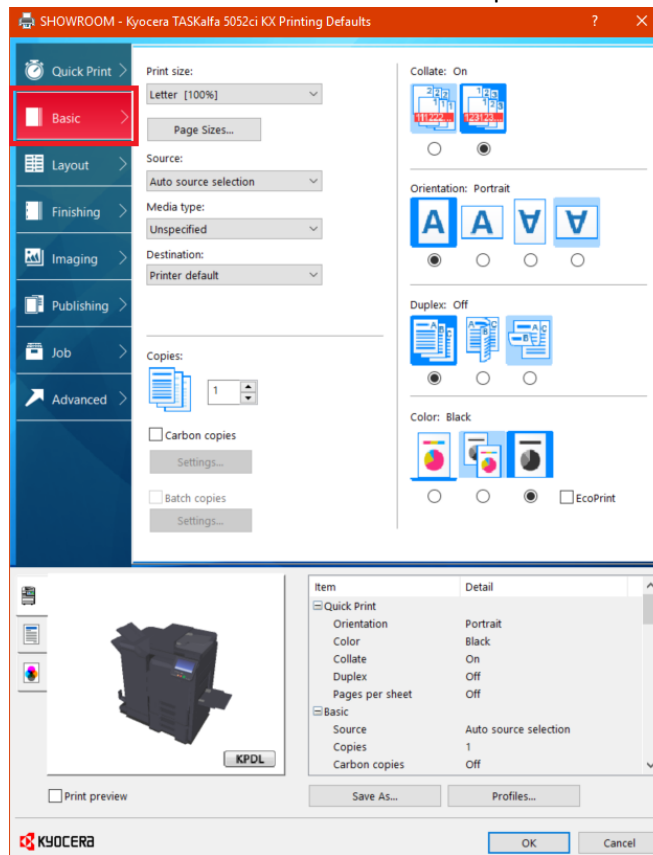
SHOWROOM - Kyocera TASKalfa 5052ci KX Printing Defaults ? ×

Quick Print
Basic
Layout
Finishing
Imaging
Publishing
Job
Advanced

Print size:
Letter [100%]
Page Sizes...
Source:
Auto source selection
Media type:
Unspecified
Destination:
Printer default

Copies:
1
Carbon copies
Settings...
Batch copies
Settings...

Collate: On
Orientation: Portrait
Duplex: Off
Color: Black
EcoPrint

KPDL

| Item | Detail |
|---|---|
| ⊟Quick Print | |
| Orientation | Portrait |
| Color | Black |
| Collate | On |
| Duplex | Off |
| Pages per sheet | Off |
| ⊟Basic | |
| Source | Auto source selection |
| Copies | 1 |
| Carbon copies | Off |

Print preview
Save As...
Profiles...

KYOCERA
OK
Cancel